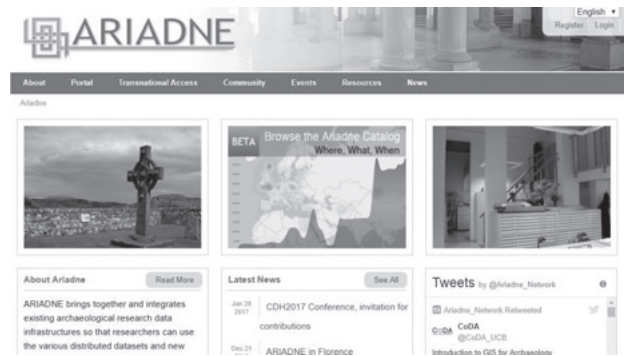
ARIADNE

English
Register Login

About Portal Transnational Access Community Events Resources News

Ariadne

BETA Browse the Ariadne Catalog
Where, What, When

About Ariadne
Read More

ARIADNE brings together and integrates existing archaeological research data infrastructures so that researchers can use the various distributed datasets and new

Latest News
See All

Jan 26 2017
CDH2017 Conference, invitation for contributions

Dec 21
ARIADNE in Florence

Tweets by @Ariadne_Network

Ariadne_Network Retweeted

CoDA
CoDA
@CoDA_UCB

Introduction to GIS for Archaeology